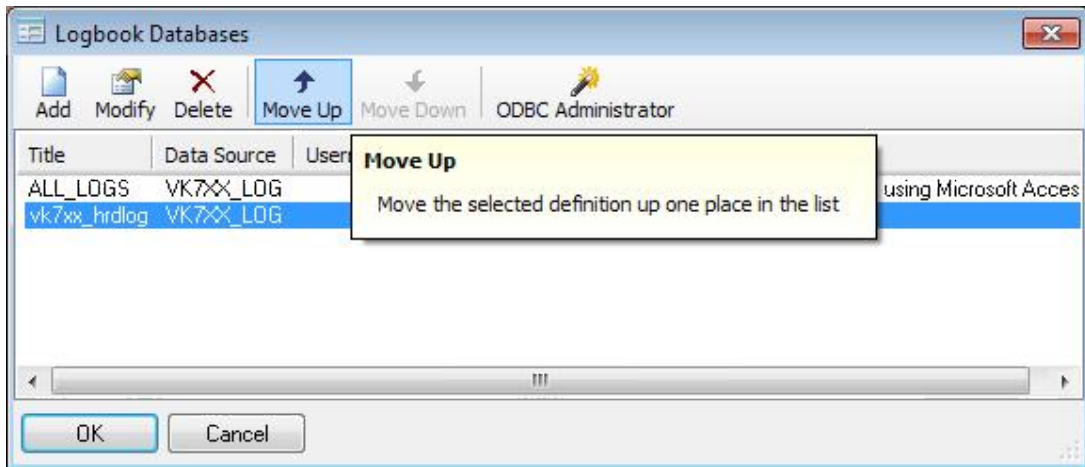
Logbook Databases

Add Modify Delete Move Up Move Down ODBC Administrator

Title Data Source User

ALL_LOGS VK7XX_LOG
vk7xx_hrdlog VK7XX_LOG

using Microsoft Acces

Move Up
Move the selected definition up one place in the list

III

OK Cancel